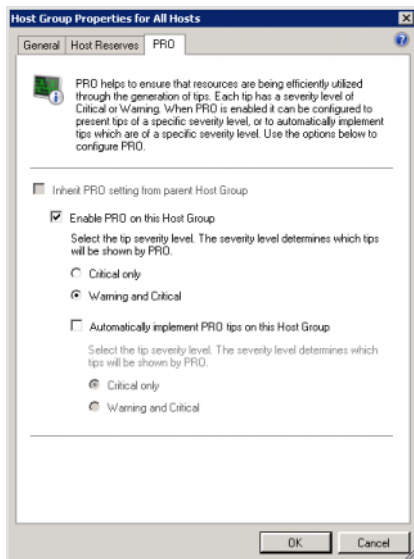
Host Group Properties for All Hosts

General | Host Reserves | PRO

PRO helps to ensure that resources are being efficiently utilized through the generation of tips. Each tip has a severity level of Critical or Warning. When PRO is enabled it can be configured to present tips of a specific severity level, or to automatically implement tips which are of a specific severity level. Use the options below to configure PRO.

Inherit PRO setting from parent Host Group

Enable PRO on this Host Group

Select the tip severity level. The severity level determines which tips will be shown by PRO.

Critical only

Warning and Critical

Automatically implement PRO tips on this Host Group

Select the tip severity level. The severity level determines which tips will be shown by PRO.

Critical only

Warning and Critical

OK | Cancel